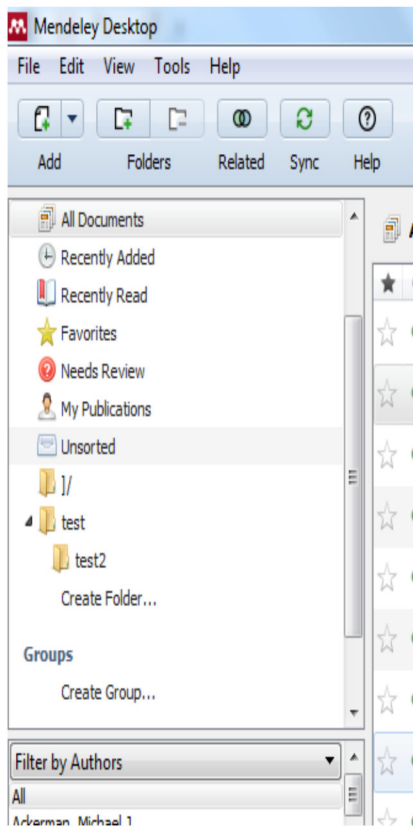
Mendeley Desktop

File Edit View Tools Help

Add Folders Related Sync Help

All Documents
Recently Added
Recently Read
Favorites
Needs Review
My Publications
Unsorted
]/
test
test2
Create Folder...

Groups
Create Group...

Filter by Authors
All
Ackerman, Michael J.